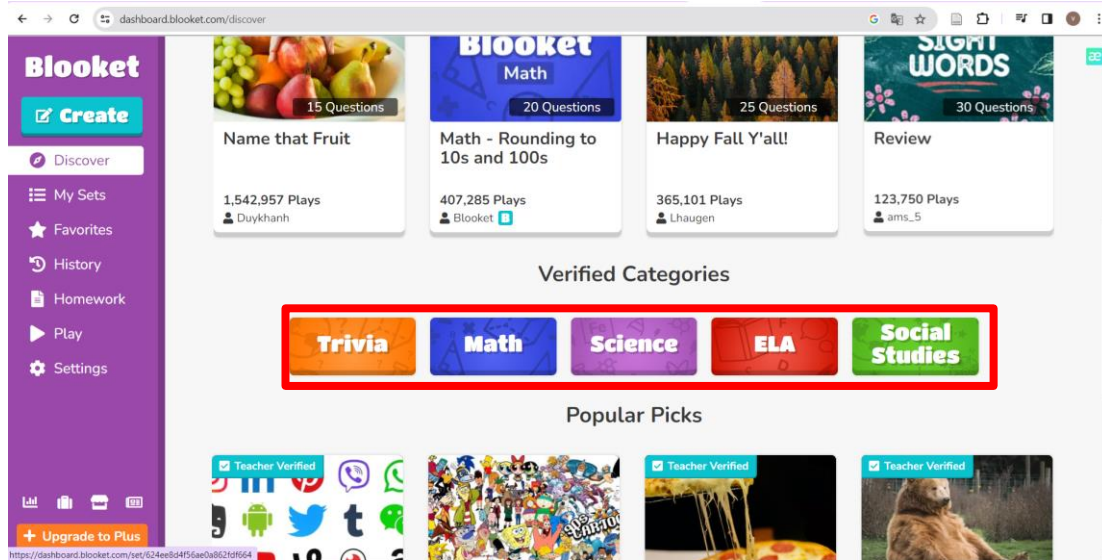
dashboard.blooket.com/discover

Blooket

Create

Discover

My Sets

Favorites

History

Homework

Play

Settings

Upgrade to Plus

https://dashboard.blooket.com/set/624ee8d4f56ae0a862fdf664

15 Questions

Name that Fruit

1,542,957 Plays

Duykhanh

Blooket Math

20 Questions

Math - Rounding to 10s and 100s

407,285 Plays

Blooket

25 Questions

Happy Fall Y'all!

365,101 Plays

Lhaugen

SIGHT WORDS

30 Questions

Review

123,750 Plays

ams_5

Verified Categories

Trivia

Math

Science

ELA

Social Studies

Popular Picks

Teacher Verified

Teacher Verified

Teacher Verified